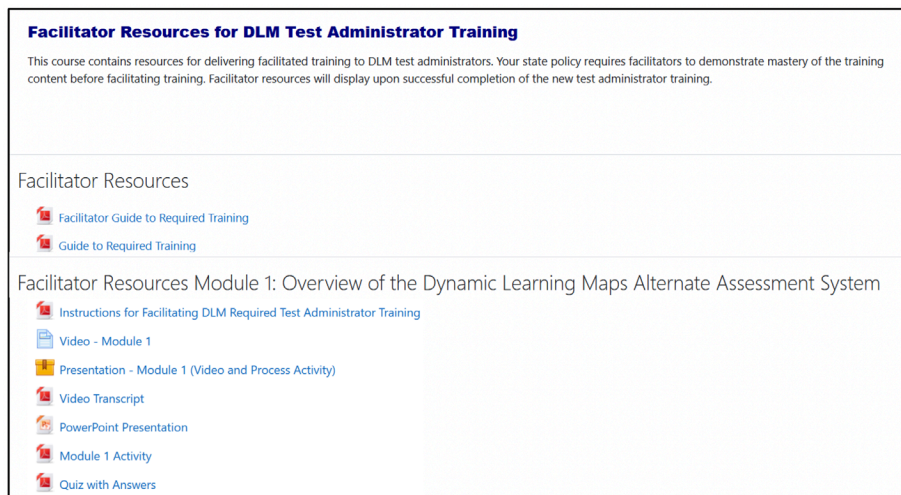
Facilitator Resources for DLM Test Administrator Training

This course contains resources for delivering facilitated training to DLM test administrators. Your state policy requires facilitators to demonstrate mastery of the training content before facilitating training. Facilitator resources will display upon successful completion of the new test administrator training.

Facilitator Resources

Facilitator Guide to Required Training

Guide to Required Training

Facilitator Resources Module 1: Overview of the Dynamic Learning Maps Alternate Assessment System

Instructions for Facilitating DLM Required Test Administrator Training

Video - Module 1

Presentation - Module 1 (Video and Process Activity)

Video Transcript

PowerPoint Presentation

Module 1 Activity

Quiz with Answers